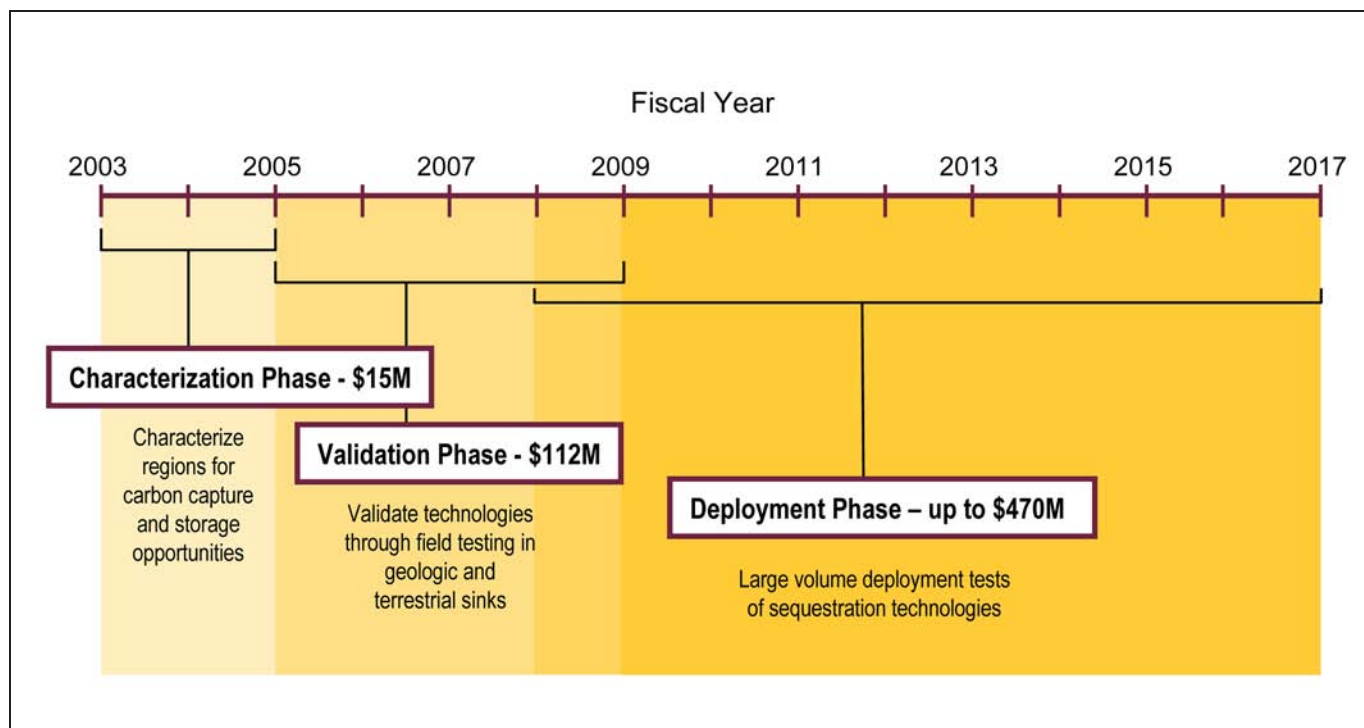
Fiscal Year

2003 2005 2007 2009 2011 2013 2015 2017

Characterization Phase - $15M

Characterize regions for carbon capture and storage opportunities

Validation Phase - $112M

Validate technologies through field testing in geologic and terrestrial sinks

Deployment Phase – up to $470M

Large volume deployment tests of sequestration technologies